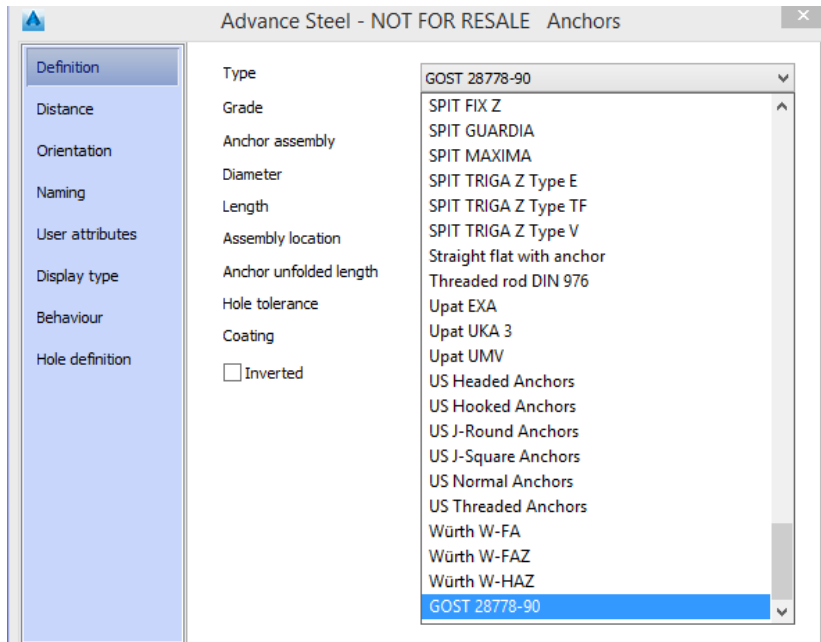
Advance Steel - NOT FOR RESALE Anchors

Definition
Distance
Orientation
Naming
User attributes
Display type
Behaviour
Hole definition

Type
Grade
Anchor assembly
Diameter
Length
Assembly location
Anchor unfolded length
Hole tolerance
Coating
Inverted

GOST 28778-90
SPIT FIX Z
SPIT GUARDIA
SPIT MAXIMA
SPIT TRIGA Z Type E
SPIT TRIGA Z Type TF
SPIT TRIGA Z Type V
Straight flat with anchor
Threaded rod DIN 976
Upat EXA
Upat UKA 3
Upat UMV
US Headed Anchors
US Hooked Anchors
US J-Round Anchors
US J-Square Anchors
US Normal Anchors
US Threaded Anchors
Würth W-FA
Würth W-FAZ
Würth W-HAZ
GOST 28778-90